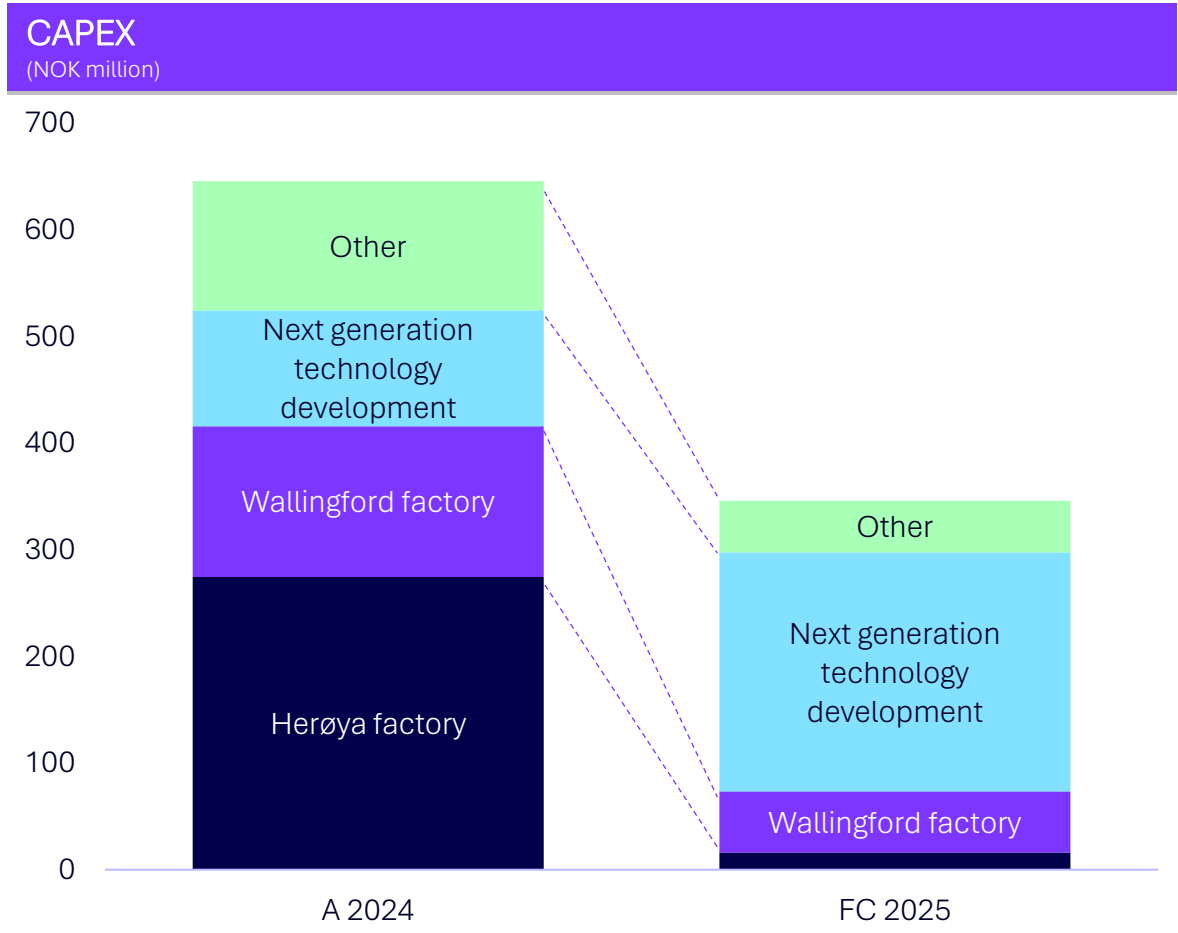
CAPEX
(NOK million)

700
600
500
400
300
200
100
0

Other
Next generation technology development
Wallingford factory
Herøya factory

Other
Next generation technology development
Wallingford factory

A 2024
FC 2025